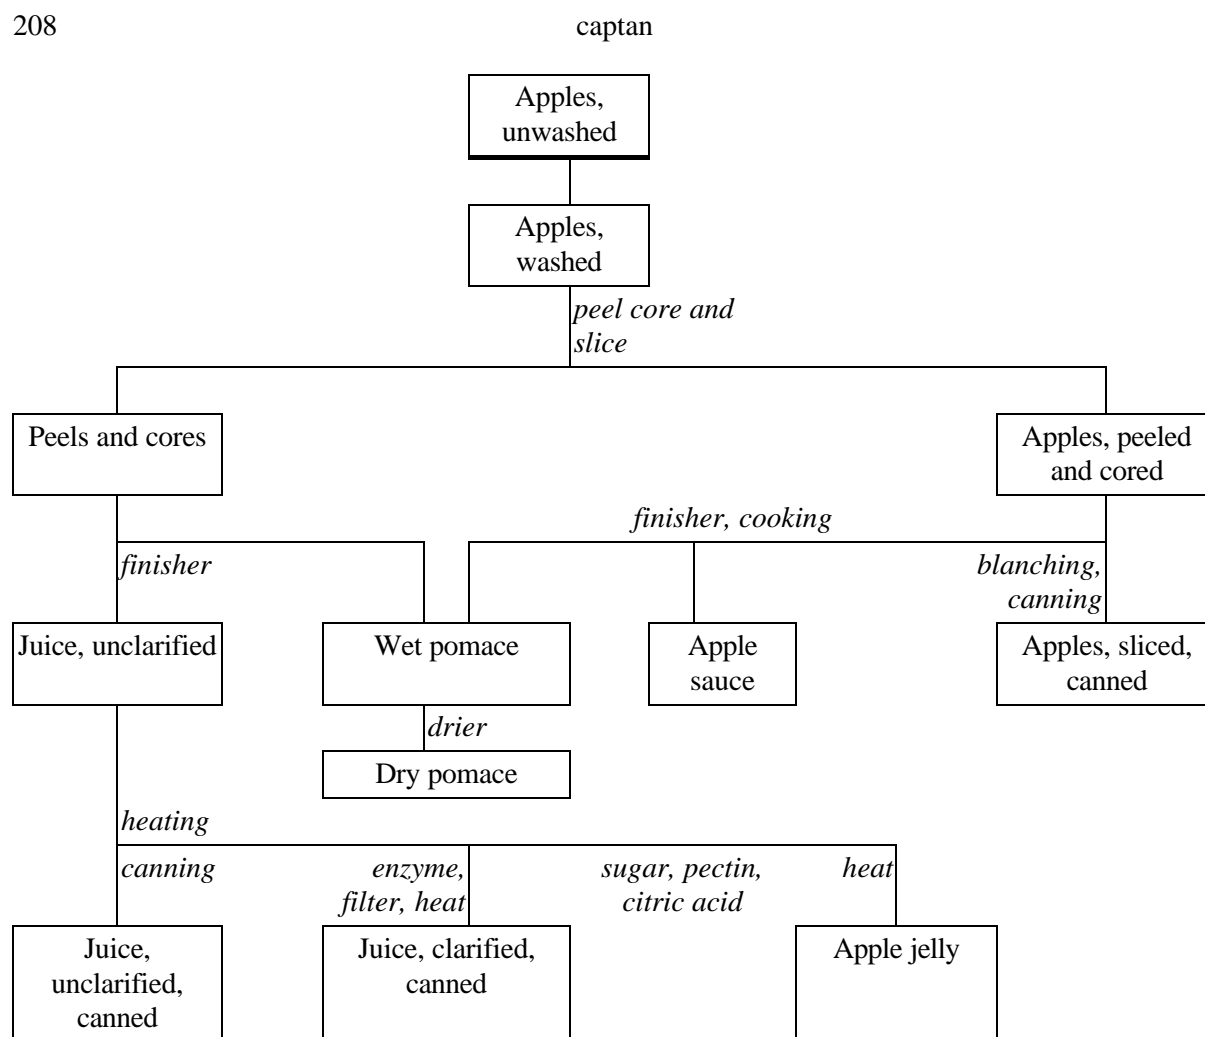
208

captan

Apples, unwashed

Apples, washed

*peel core and slice*

Peels and cores

Apples, peeled and cored

*finisher, cooking*

*finisher*

*blanching, canning*

Juice, unclarified

Wet pomace

Apple sauce

Apples, sliced, canned

*drier*

Dry pomace

*heating*

*canning*

*enzyme, filter, heat*

*sugar, pectin, citric acid*

*heat*

Juice, unclarified, canned

Juice, clarified, canned

Apple jelly